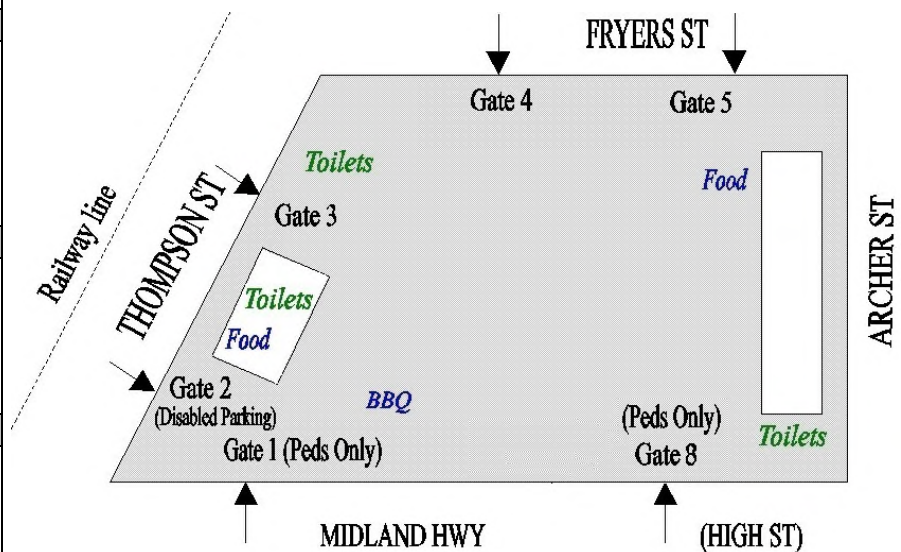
FRYERS ST

Gate 4

Gate 5

Railway line

THOMPSON ST

Toilets

Gate 3

Food

ARCHER ST

Toilets

Food

Gate 2
(Disabled Parking)

BBQ

Gate 1 (Peds Only)

(Peds Only)
Gate 8

Toilets

MIDLAND HWY

(HIGH ST)